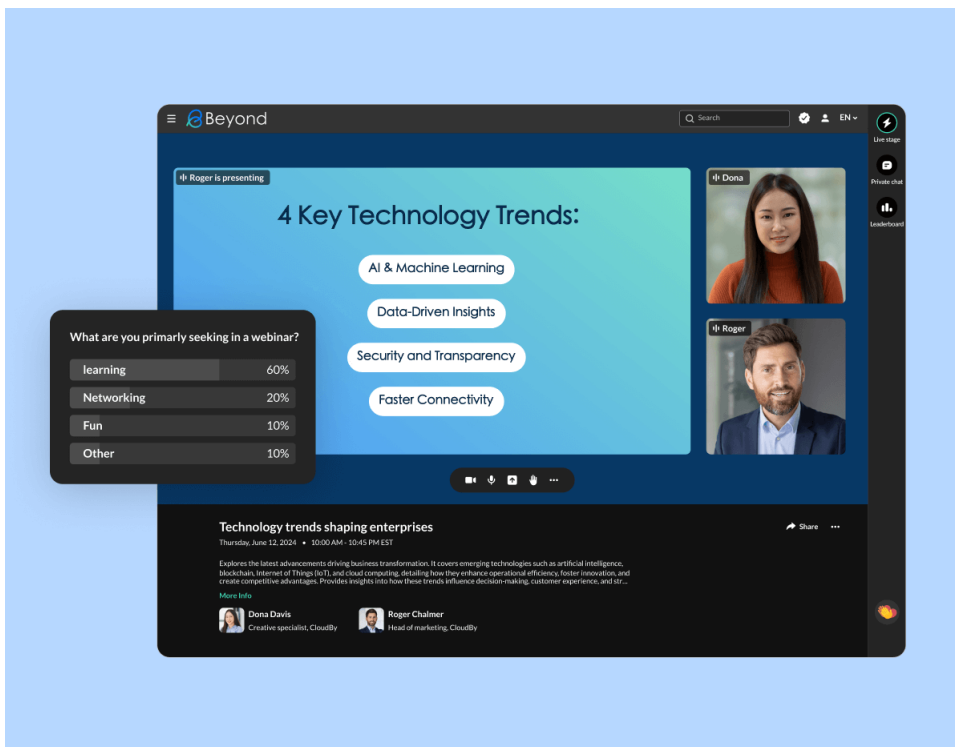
Beyond

Search

EN

Live stage

Private chat

Leaderboard

Roger is presenting

4 Key Technology Trends:

AI & Machine Learning

Data-Driven Insights

Security and Transparency

Faster Connectivity

Dona

Roger

What are you primarily seeking in a webinar?

| learning | 60% |
|---|---|
| Networking | 20% |
| Fun | 10% |
| Other | 10% |

Technology trends shaping enterprises

Share

Thursday, June 12, 2024 • 10:00 AM - 10:45 PM EST

Explores the latest advancements driving business transformation. It covers emerging technologies such as artificial intelligence, blockchain, Internet of Things (IoT), and cloud computing, detailing how they enhance operational efficiency, foster innovation, and create competitive advantages. Provides insights into how these trends influence decision-making, customer experience, and str...

More Info

Dona Davis
Creative specialist, CloudBy

Roger Chalmer
Head of marketing, CloudBy